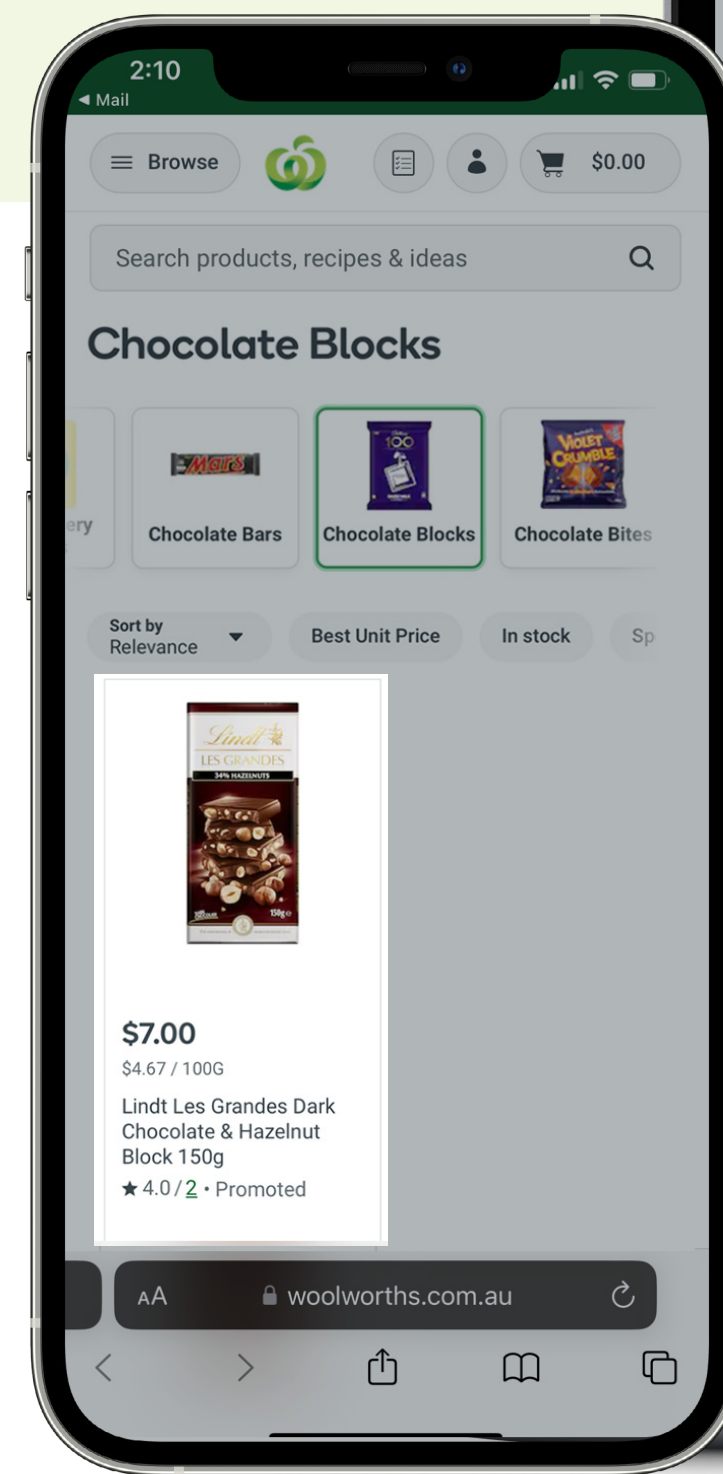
2:10
◀ Mail

Browse

$0.00

Search products, recipes & ideas

Chocolate Blocks

ery

Mars

Chocolate Bars

100

Chocolate Blocks

VIOLET CRUMBLE

Chocolate Bites

Sort by Relevance

Best Unit Price

In stock

Sp

Lindt
LES GRANDES
34% HAZELNUTS
150g

$7.00
$4.67 / 100G
Lindt Les Grandes Dark Chocolate & Hazelnut Block 150g
★ 4.0 / 2 • Promoted

AA woolworths.com.au